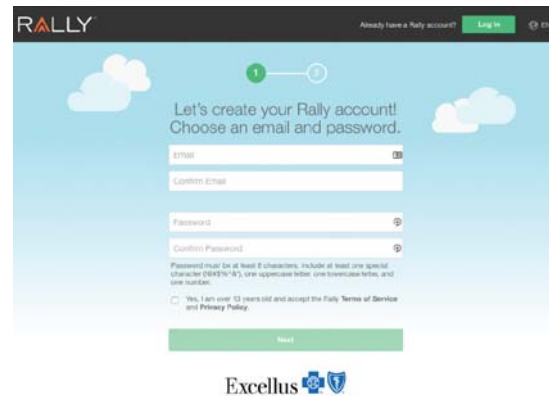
RALLY

Already have a Rally account? Log In

1

2

Let's create your Rally account! Choose an email and password.

Email

Confirm Email

Password

Confirm Password

Password must be at least 8 characters, include at least one special character (!@#$%^&*), one uppercase letter, one lowercase letter, and one number.

Yes, I am over 13 years old and accept the Rally Terms of Service and Privacy Policy.

Next

Excellus